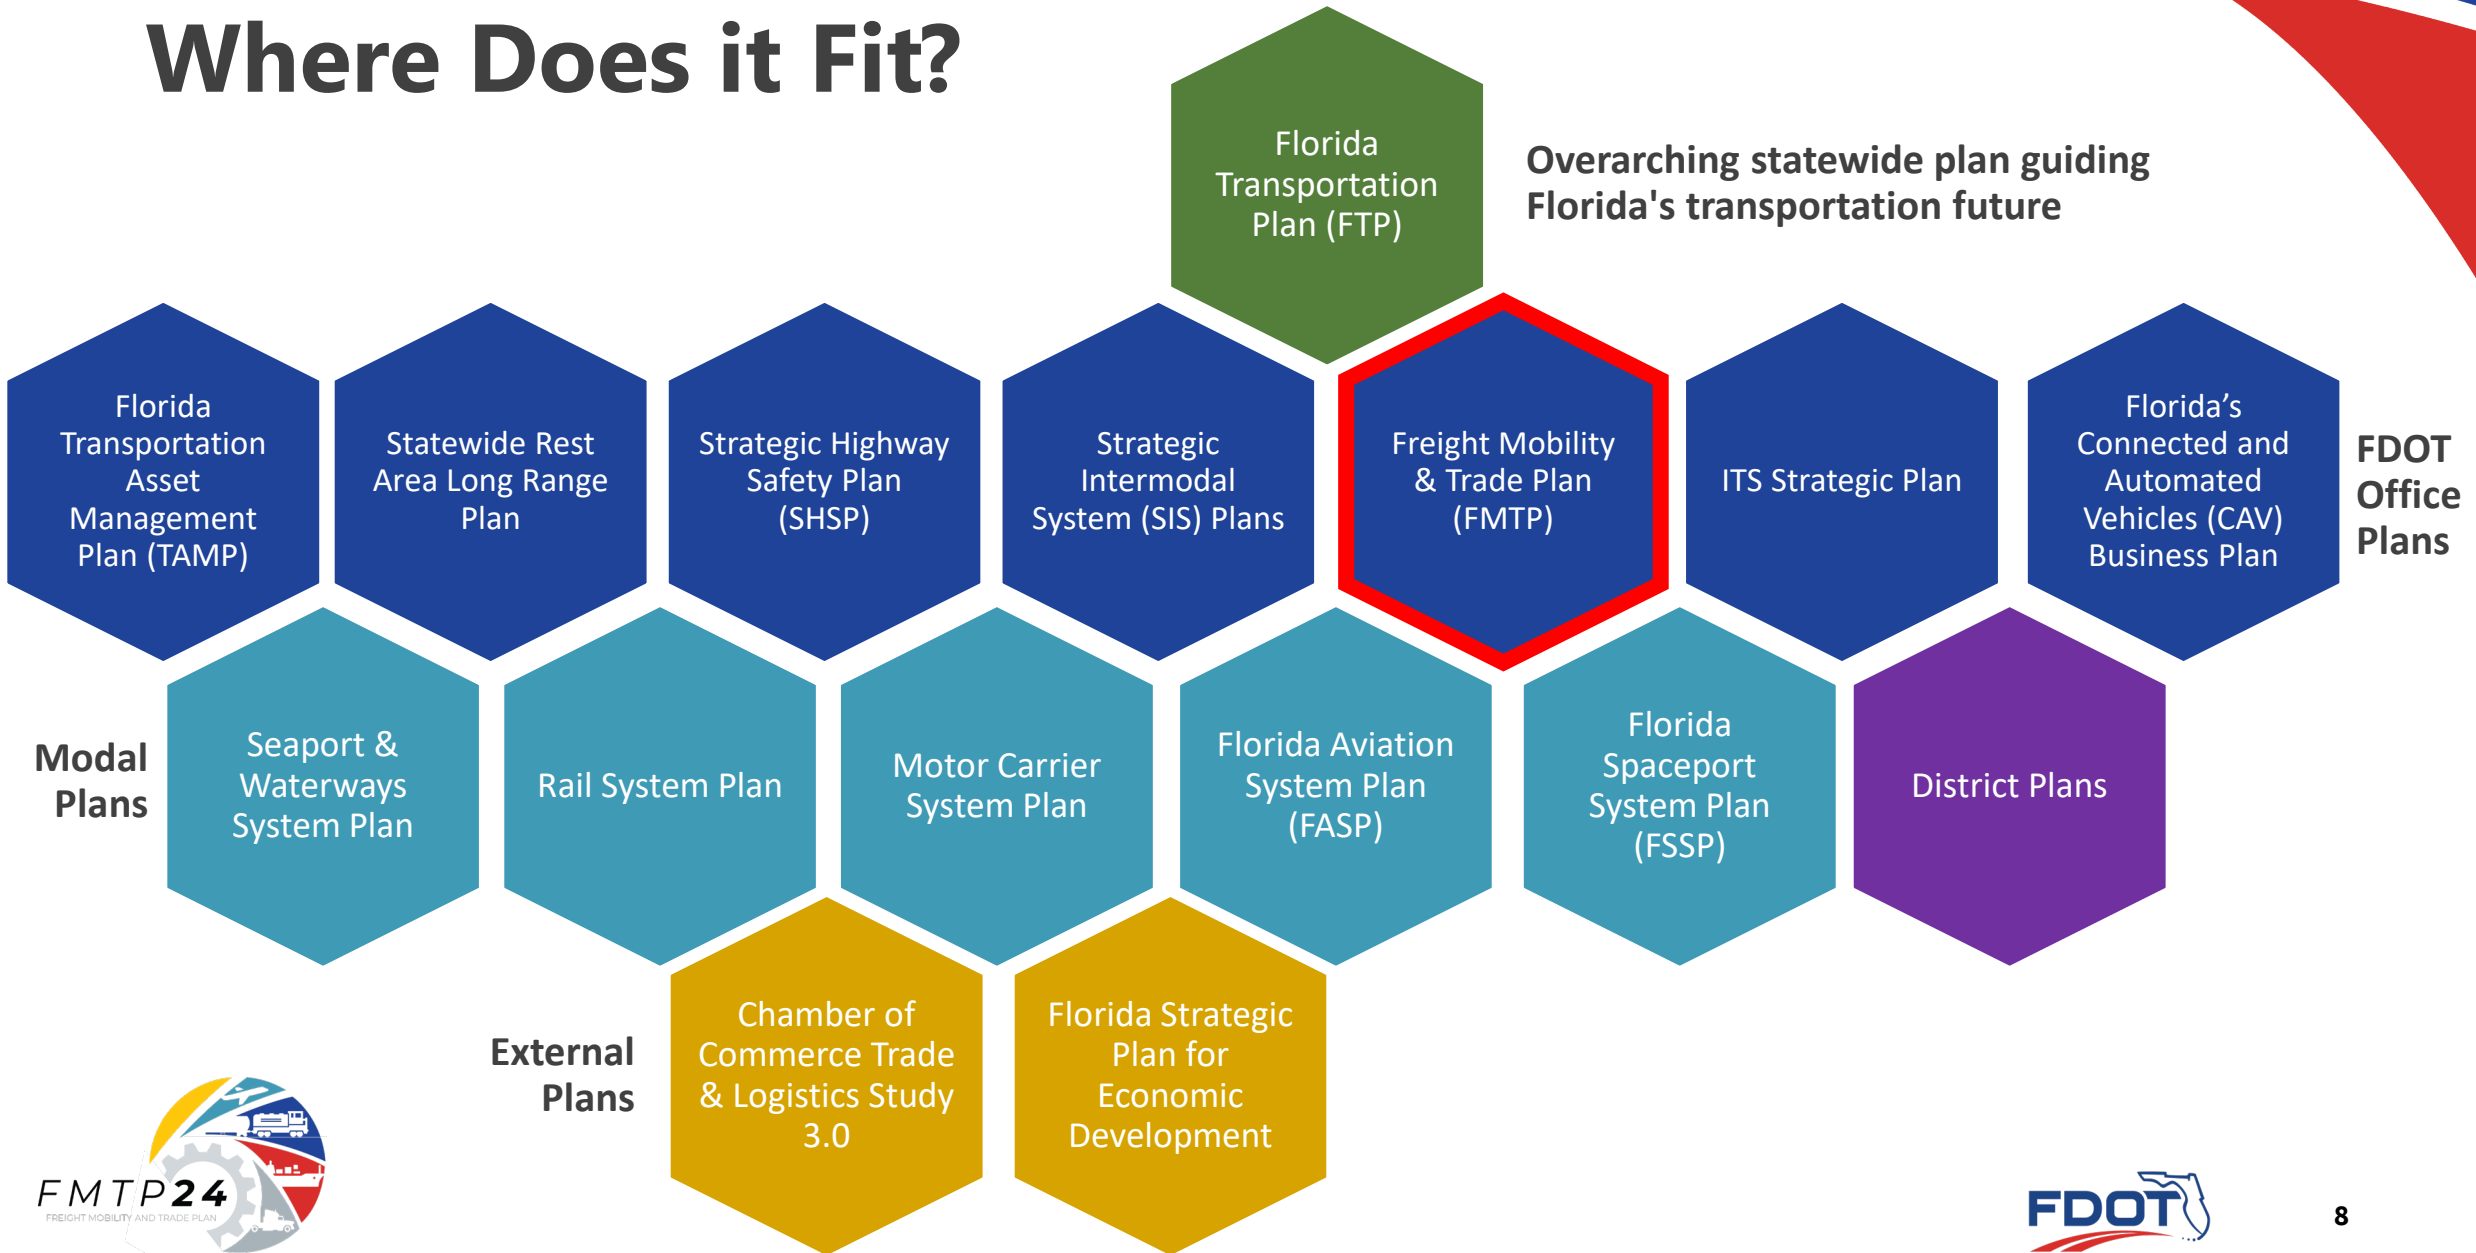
Where Does it Fit?

Florida Transportation Plan (FTP)

Overarching statewide plan guiding Florida's transportation future

Florida Transportation Asset Management Plan (TAMP)

Statewide Rest Area Long Range Plan

Strategic Highway Safety Plan (SHSP)

Strategic Intermodal System (SIS) Plans

Freight Mobility & Trade Plan (FMTP)

ITS Strategic Plan

Florida’s Connected and Automated Vehicles (CAV) Business Plan

FDOT Office Plans

Modal Plans

Seaport & Waterways System Plan

Rail System Plan

Motor Carrier System Plan

Florida Aviation System Plan (FASP)

Florida Spaceport System Plan (FSSP)

District Plans

External Plans

Chamber of Commerce Trade & Logistics Study 3.0

Florida Strategic Plan for Economic Development

FMTP24
FREIGHT MOBILITY AND TRADE PLAN

FDOT

8